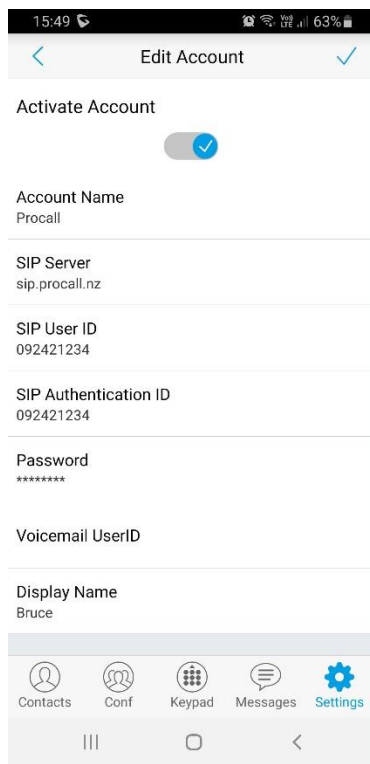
15:49

Vo)) LTE 63%

Edit Account

Activate Account

Account Name
Procall

SIP Server
sip.procall.nz

SIP User ID
092421234

SIP Authentication ID
092421234

Password
********

Voicemail UserID

Display Name
Bruce

Contacts Conf Keypad Messages Settings